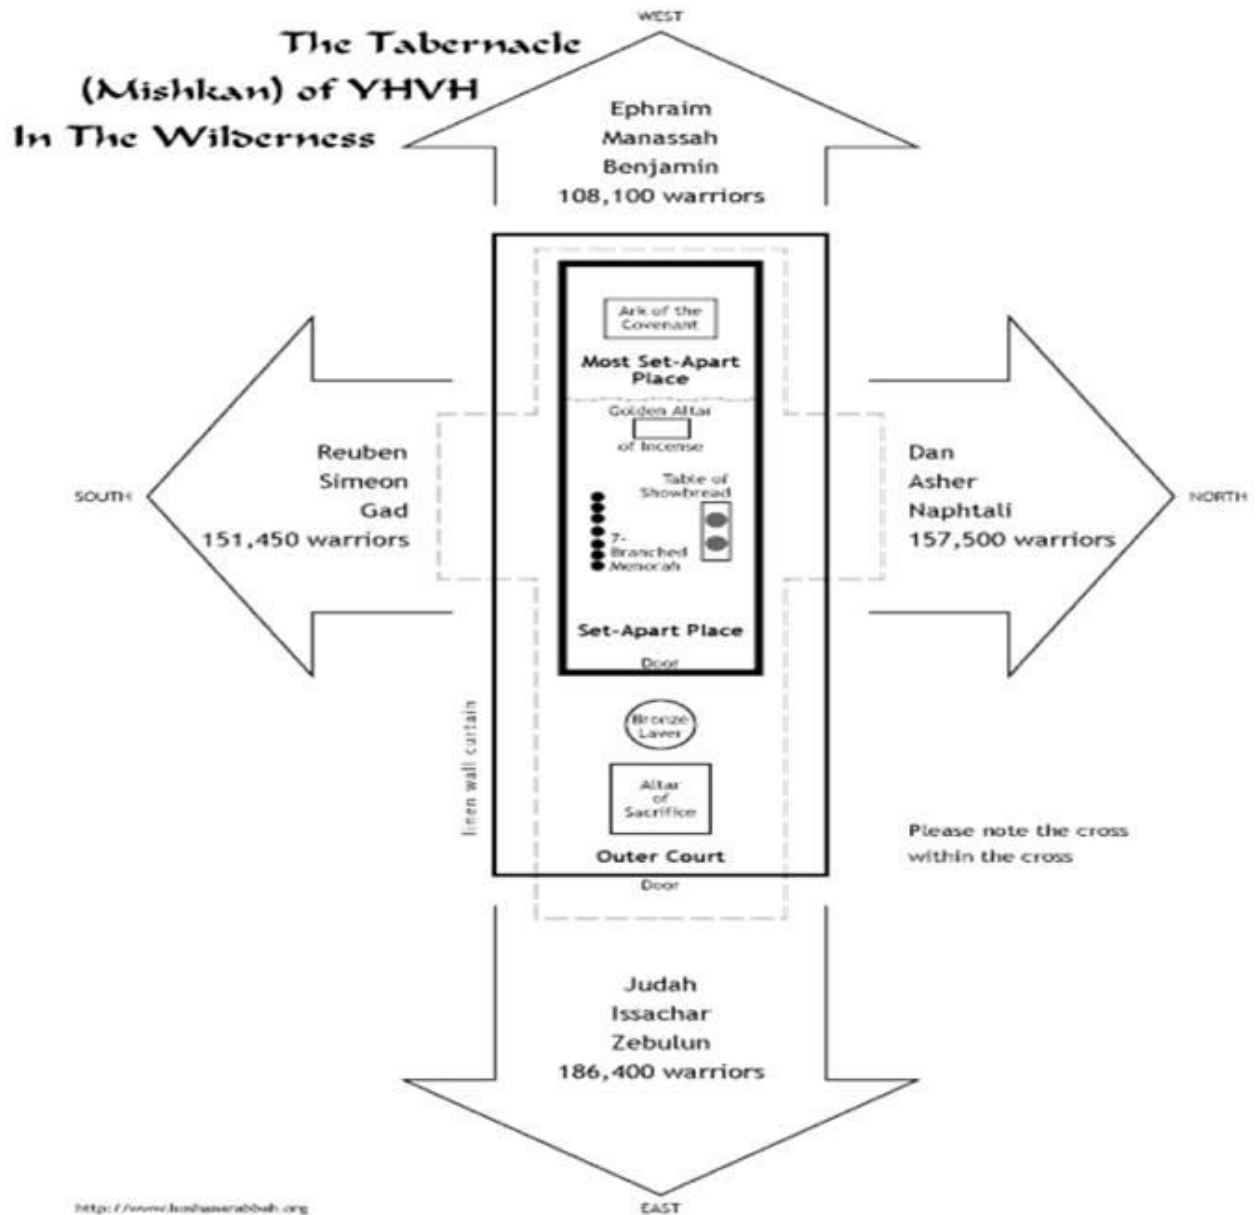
The Tabernacle (Mishkan) of YHVH In The Wilderness

WEST

Ephraim
Manassah
Benjamin
108,100 warriors

Ark of the Covenant

Most Set-Apart Place

Golden Altar of Incense

Table of Showbread

7-Branched Menorah

Set-Apart Place

Door

SOUTH

Reuben
Simeon
Gad
151,450 warriors

Dan
Asher
Naphtali
157,500 warriors

NORTH

linen wall curtain

Bronze Laver

Altar of Sacrifice

Outer Court

Door

Please note the cross within the cross

Judah
Issachar
Zebulun
186,400 warriors

http://www.hoshanarabbah.org

EAST